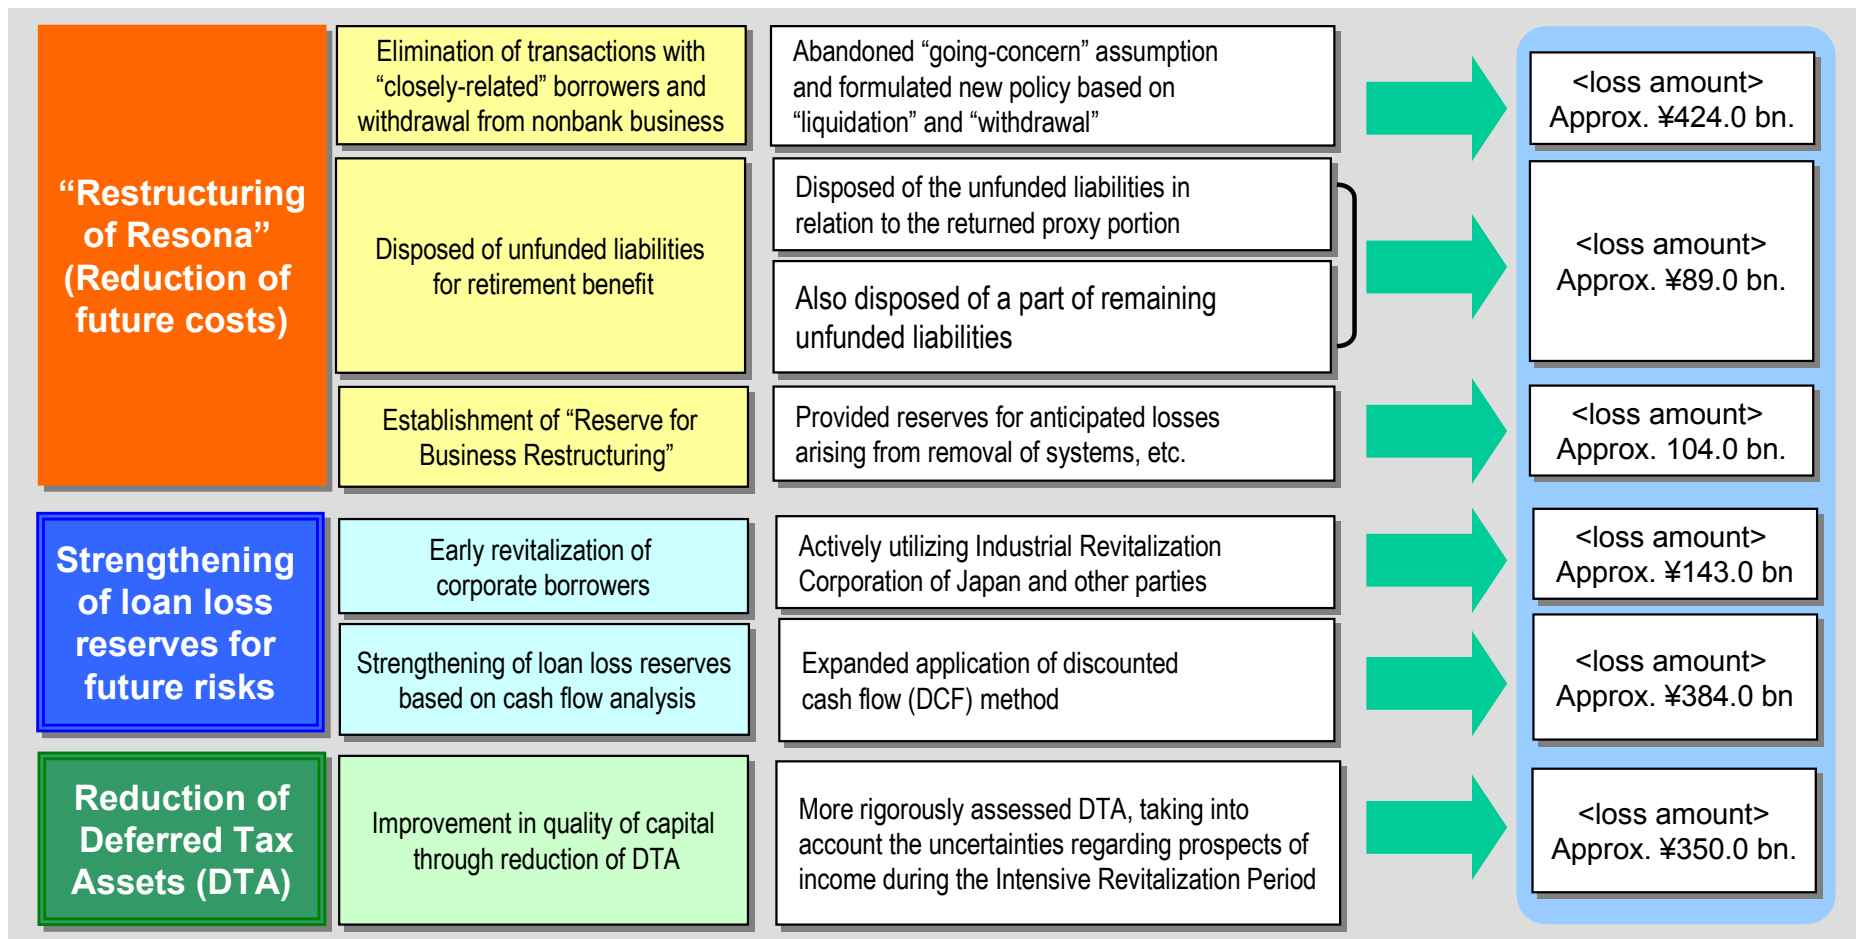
“Restructuring of Resona” (Reduction of future costs)

Elimination of transactions with “closely-related” borrowers and withdrawal from nonbank business

Abandoned “going-concern” assumption and formulated new policy based on “liquidation” and “withdrawal”

<loss amount> Approx. ¥424.0 bn.

Disposed of unfunded liabilities for retirement benefit

Disposed of the unfunded liabilities in relation to the returned proxy portion

Also disposed of a part of remaining unfunded liabilities

<loss amount> Approx. ¥89.0 bn.

Establishment of “Reserve for Business Restructuring”

Provided reserves for anticipated losses arising from removal of systems, etc.

<loss amount> Approx. 104.0 bn.

Strengthening of loan loss reserves for future risks

Early revitalization of corporate borrowers

Actively utilizing Industrial Revitalization Corporation of Japan and other parties

<loss amount> Approx. ¥143.0 bn

Strengthening of loan loss reserves based on cash flow analysis

Expanded application of discounted cash flow (DCF) method

<loss amount> Approx. ¥384.0 bn

Reduction of Deferred Tax Assets (DTA)

Improvement in quality of capital through reduction of DTA

More rigorously assessed DTA, taking into account the uncertainties regarding prospects of income during the Intensive Revitalization Period

<loss amount> Approx. ¥350.0 bn.